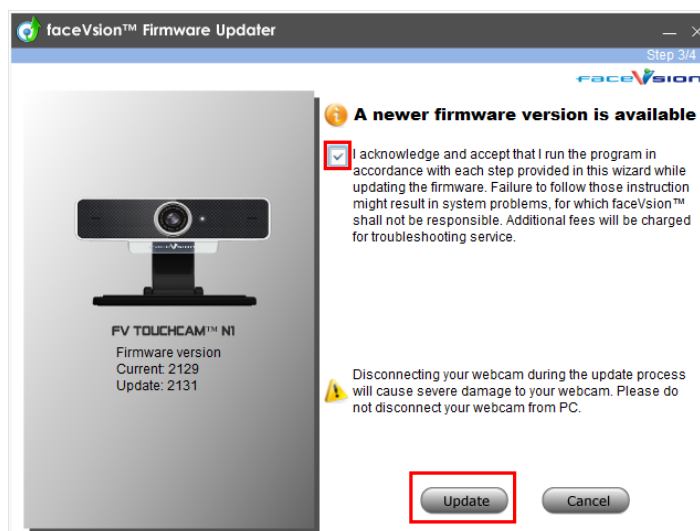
faceVsion™ Firmware Updater

Step 3/4

faceVsion

A newer firmware version is available

I acknowledge and accept that I run the program in accordance with each step provided in this wizard while updating the firmware. Failure to follow those instruction might result in system problems, for which faceVsion™ shall not be responsible. Additional fees will be charged for troubleshooting service.

FV TOUCHCAM™ N1

Firmware version
Current: 2129
Update: 2131

Disconnecting your webcam during the update process will cause severe damage to your webcam. Please do not disconnect your webcam from PC.

Update

Cancel